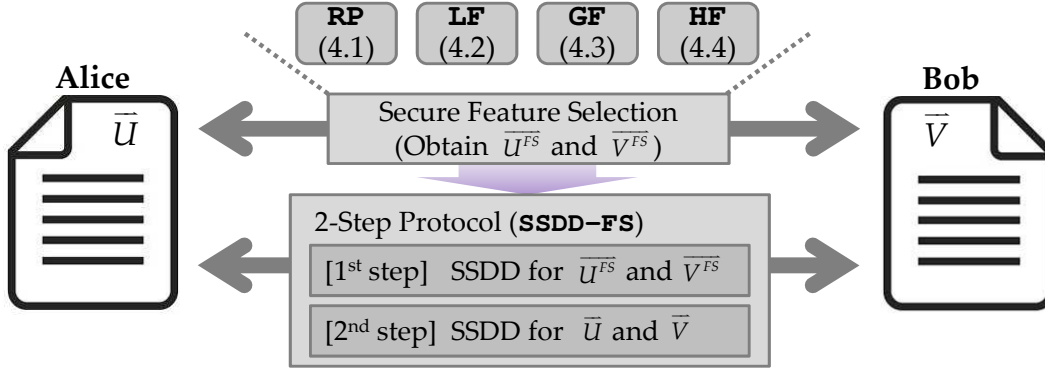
RP (4.1)

LF (4.2)

GF (4.3)

HF (4.4)

Alice

$\vec{U}$

Secure Feature Selection (Obtain $\overrightarrow{U^{FS}}$ and $\overrightarrow{V^{FS}}$)

Bob

$\vec{V}$

2-Step Protocol (SSDD−FS)

[1$^{st}$ step] SSDD for $\overrightarrow{U^{FS}}$ and $\overrightarrow{V^{FS}}$

[2$^{nd}$ step] SSDD for $\vec{U}$ and $\vec{V}$